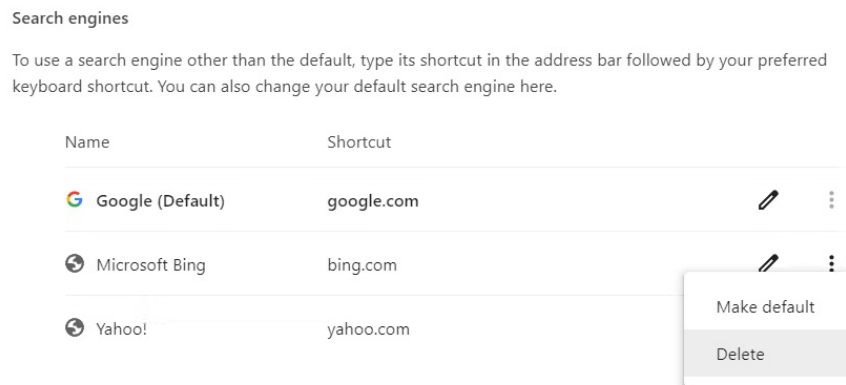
Search engines

To use a search engine other than the default, type its shortcut in the address bar followed by your preferred keyboard shortcut. You can also change your default search engine here.

| Name | Shortcut |
|---|---|
| Google (Default) | google.com |
| Microsoft Bing | bing.com |
| Yahoo! | yahoo.com |

Make default

Delete